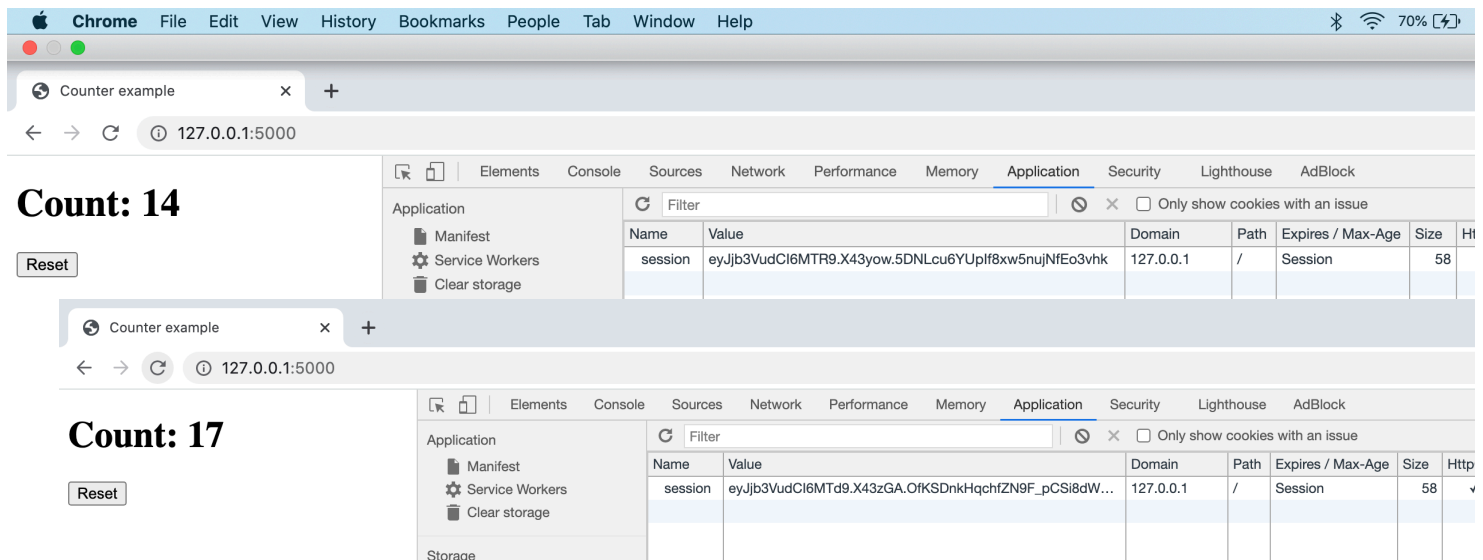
Chrome File Edit View History Bookmarks People Tab Window Help

70%

Counter example ×

+

127.0.0.1:5000

Elements Console Sources Network Performance Memory Application Security Lighthouse AdBlock

Count: 14

Reset

Application

Manifest

Service Workers

Clear storage

Filter

Only show cookies with an issue

| Name | Value | Domain | Path | Expires / Max-Age | Size | Ht |
|---|---|---|---|---|---|---|
| session | eyJjb3VudCI6MTR9.X43yow.5DNLcu6YUpIf8xw5nujNfEo3vhk | 127.0.0.1 | / | Session | 58 | |

Counter example ×

+

127.0.0.1:5000

Elements Console Sources Network Performance Memory Application Security Lighthouse AdBlock

Count: 17

Reset

Application

Manifest

Service Workers

Clear storage

Storage

Filter

Only show cookies with an issue

| Name | Value | Domain | Path | Expires / Max-Age | Size | Http |
|---|---|---|---|---|---|---|
| session | eyJjb3VudCI6MTd9.X43zGA.OfKSDnkHqchfZN9F_pCSi8dW... | 127.0.0.1 | / | Session | 58 | ✓ |